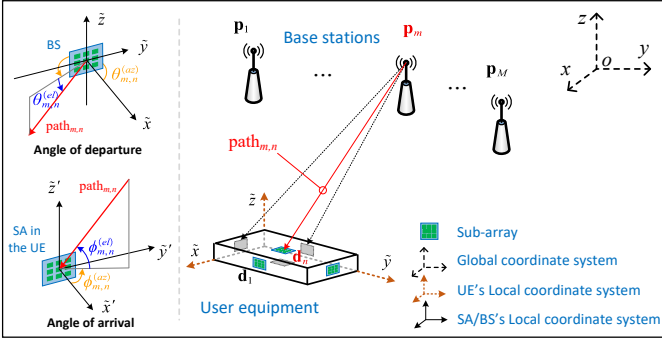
$\tilde{z}$

BS

$\tilde{y}$

$\theta_{m,n}^{(az)}$

$\theta_{m,n}^{(el)}$

$\tilde{x}$

$\text{path}_{m,n}$

Angle of departure

$\tilde{z}'$

$\text{path}_{m,n}$

SA in the UE

$\phi_{m,n}^{(el)}$

$\tilde{y}'$

$\phi_{m,n}^{(az)}$

$\tilde{x}'$

Angle of arrival

$\mathbf{p}_1$

Base stations

$\mathbf{p}_m$

…

…

$\mathbf{p}_M$

$z$

$y$

$x$

$O$

$\text{path}_{m,n}$

$\tilde{z}$

$\tilde{x}$

$\mathbf{d}_n$

$\tilde{y}$

$\mathbf{d}_1$

User equipment

Sub-array

Global coordinate system

UE's Local coordinate system

SA/BS's Local coordinate system